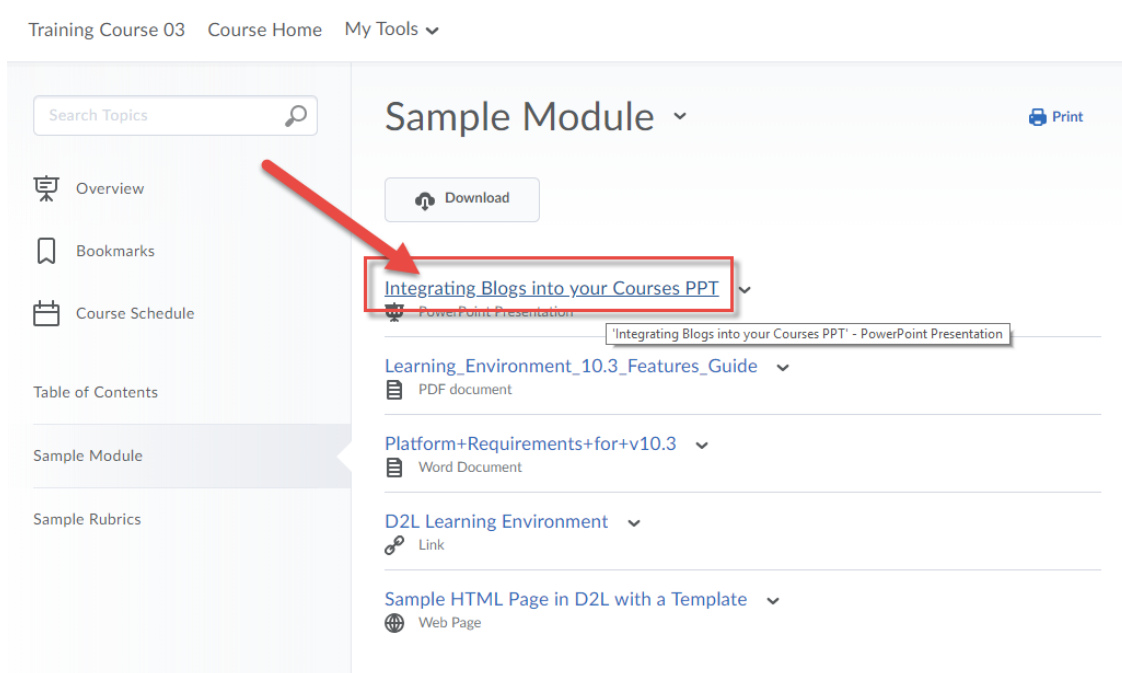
Training Course 03 Course Home My Tools

Search Topics

Overview

Bookmarks

Course Schedule

Table of Contents

Sample Module

Sample Rubrics

Sample Module

Print

Download

Integrating Blogs into your Courses PPT

PowerPoint Presentation

'Integrating Blogs into your Courses PPT' - PowerPoint Presentation

Learning_Environment_10.3_Features_Guide

PDF document

Platform+Requirements+for+v10.3

Word Document

D2L Learning Environment

Link

Sample HTML Page in D2L with a Template

Web Page